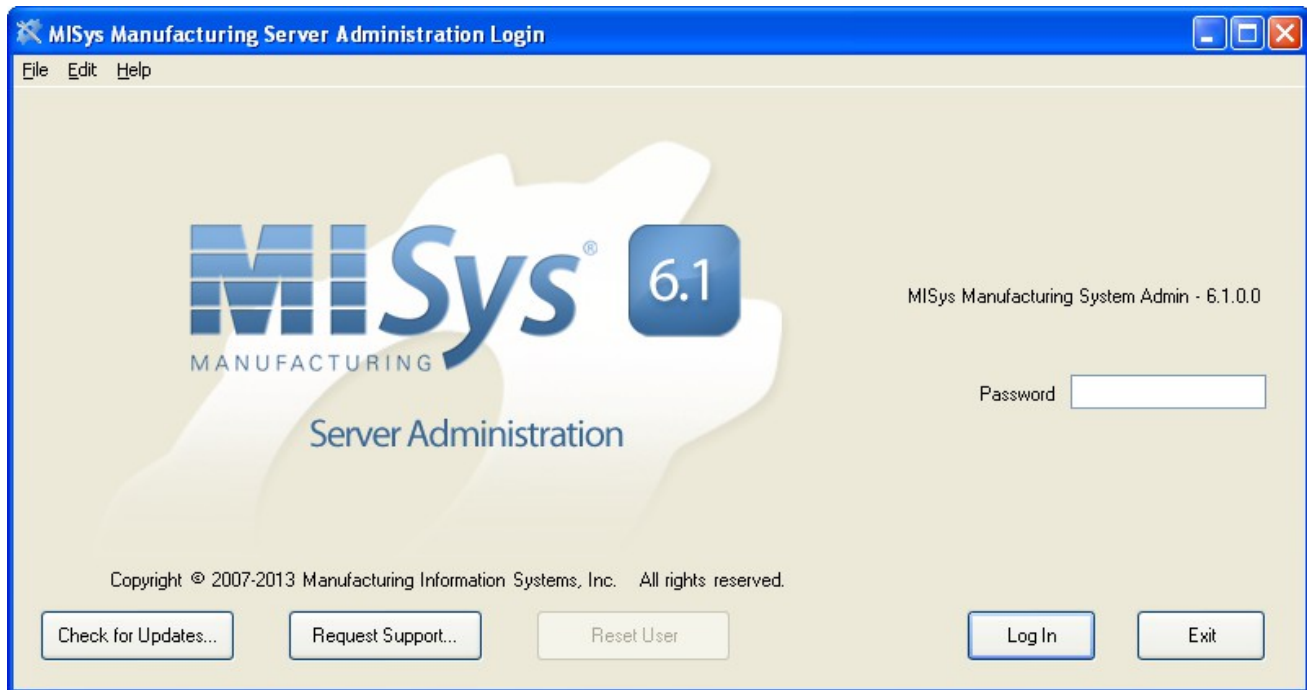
MISys Manufacturing Server Administration Login

File Edit Help

MISys®

MANUFACTURING

6.1

Server Administration

MISys Manufacturing System Admin - 6.1.0.0

Password

Copyright © 2007-2013 Manufacturing Information Systems, Inc. All rights reserved.

Check for Updates...

Request Support...

Reset User

Log In

Exit